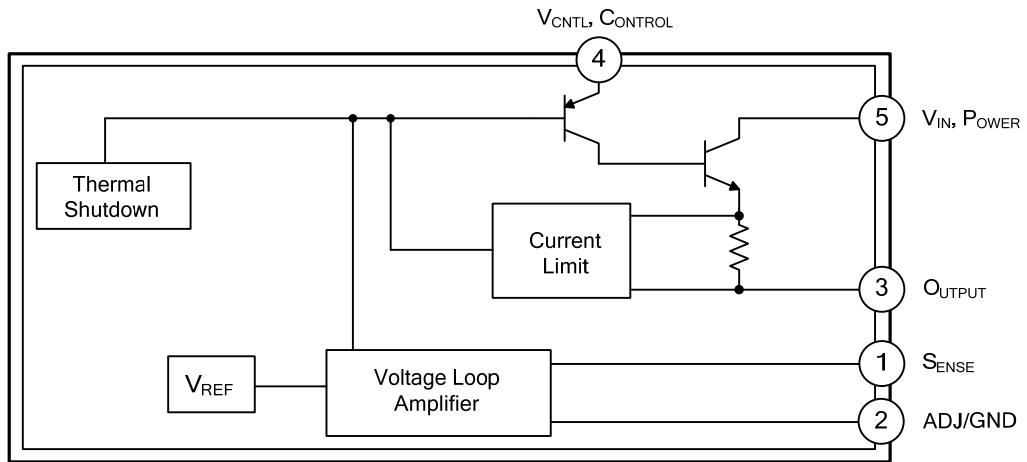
V<sub>CNTL</sub>, C<sub>ONTROL</sub>

4

5 V<sub>IN</sub>, P<sub>OWER</sub>

Thermal Shutdown

Current Limit

3 O<sub>UTPUT</sub>

V<sub>REF</sub>

Voltage Loop Amplifier

1 S<sub>ENSE</sub>

2 ADJ/GND